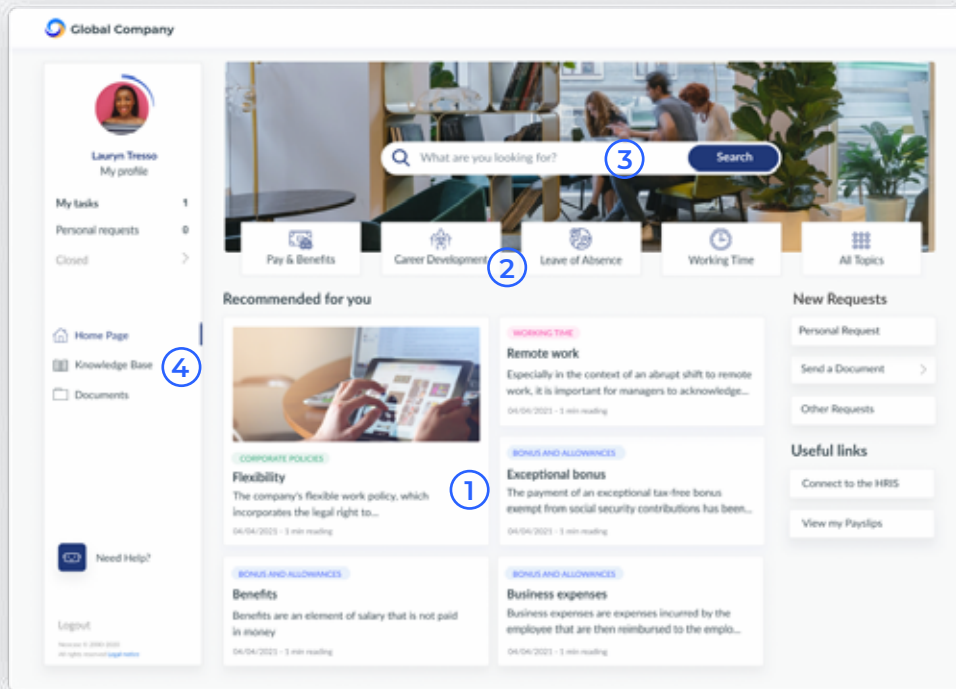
Global Company

Lauryn Tresso
My profile

My tasks 1
Personal requests 0
Closed

Home Page
Knowledge Base
Documents

4

Need Help?

Logout

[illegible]

What are you looking for?
Search
3

Pay & Benefits
Career Development
Leave of Absence
Working Time
All Topics
2

Recommended for you

CORPORATE POLICIES
Flexibility
The company's flexible work policy, which incorporates the legal right to...
04/04/2021 • 1 min reading

WORKING TIME
Remote work
Especially in the context of an abrupt shift to remote work, it is important for managers to acknowledge...
04/04/2021 • 1 min reading

1

BONUS AND ALLOWANCES
Exceptional bonus
The payment of an exceptional tax-free bonus exempt from social security contributions has been...
04/04/2021 • 1 min reading

BONUS AND ALLOWANCES
Benefits
Benefits are an element of salary that is not paid in money
04/04/2021 • 1 min reading

BONUS AND ALLOWANCES
Business expenses
Business expenses are expenses incurred by the employee that are then reimbursed to the emplo...
04/04/2021 • 1 min reading

New Requests
Personal Request
Send a Document
Other Requests

Useful links
Connect to the HRIS
View my Payslips